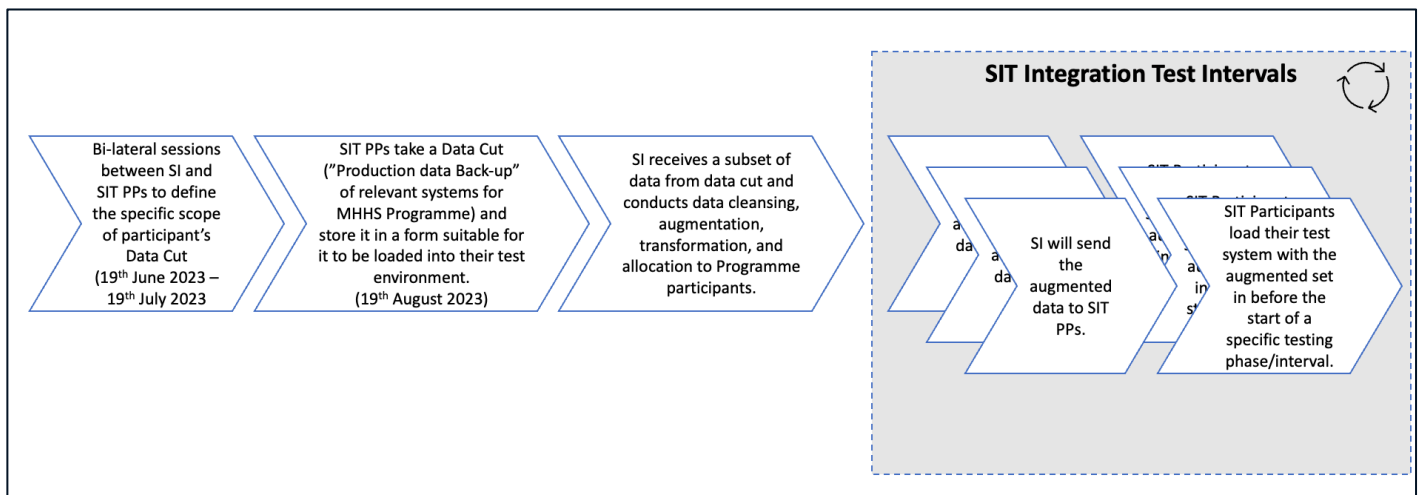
SIT Integration Test Intervals

Bi-lateral sessions between SI and SIT PPs to define the specific scope of participant's Data Cut (19th June 2023 – 19th July 2023)

SIT PPs take a Data Cut ("Production data Back-up" of relevant systems for MHHS Programme) and store it in a form suitable for it to be loaded into their test environment. (19th August 2023)

SI receives a subset of data from data cut and conducts data cleansing, augmentation, transformation, and allocation to Programme participants.

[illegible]

SI will send the augmented data to SIT PPs.

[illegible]

SIT Participants load their test system with the augmented set in before the start of a specific testing phase/interval.